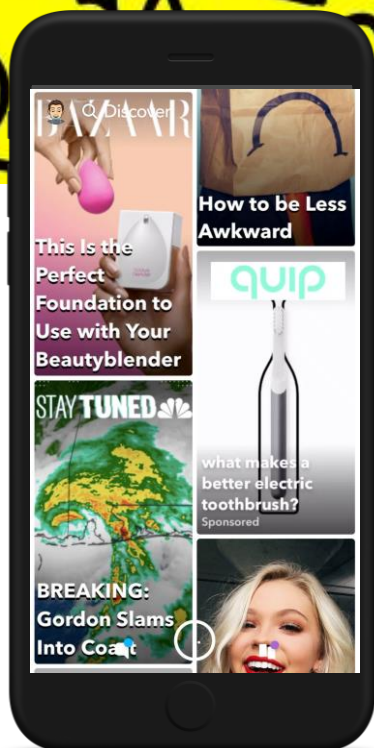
Discover

BAZAAR

This Is the Perfect Foundation to Use with Your Beautyblender

How to be Less Awkward

quip

what makes a better electric toothbrush?

Sponsored

STAY TUNED

BREAKING: Gordon Slams Into Coast